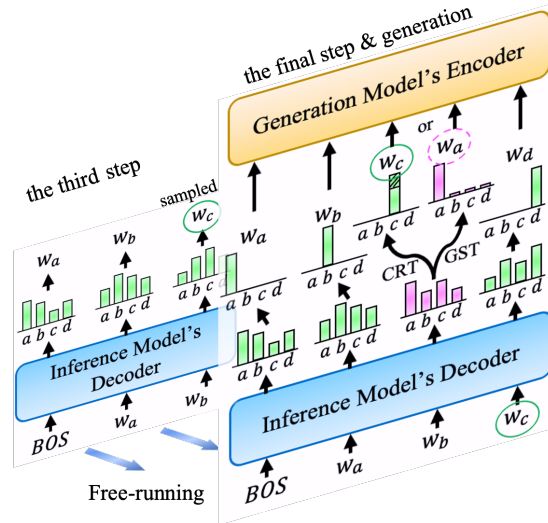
the final step & generation

Generation Model's Encoder

the third step

sampled

$w_c$

or

$w_a$

$w_a$

$w_b$

$w_c$

$w_d$

$w_a$

$w_b$

a b c d

a b c d

a b c d

a b c d

a b c d

a b c d

a b c d

CRT

GST

a b c d

a b c d

a b c d

a b c d

Inference Model's Decoder

Inference Model's Decoder

$BOS$

$w_a$

$w_b$

$w_c$

$BOS$

$w_a$

$w_b$

Free-running